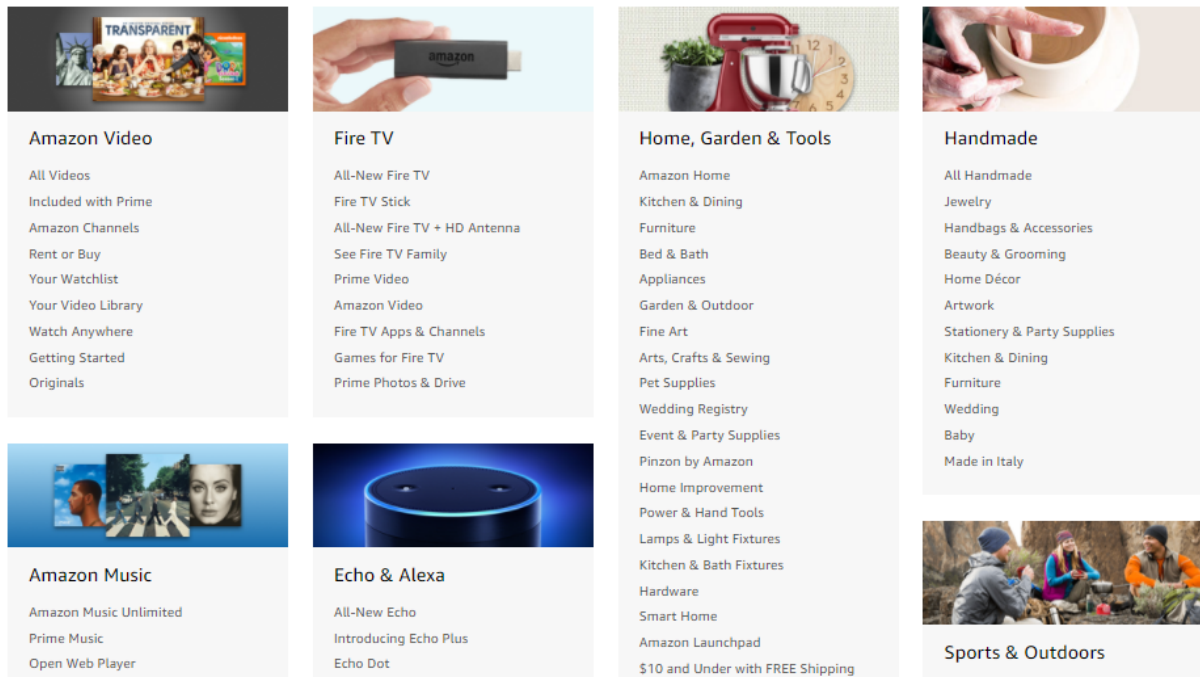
TRANSPARENT

Amazon Video

All Videos
Included with Prime
Amazon Channels
Rent or Buy
Your Watchlist
Your Video Library
Watch Anywhere
Getting Started
Originals

Amazon Music

Amazon Music Unlimited
Prime Music
Open Web Player

amazon

Fire TV

All-New Fire TV
Fire TV Stick
All-New Fire TV + HD Antenna
See Fire TV Family
Prime Video
Amazon Video
Fire TV Apps & Channels
Games for Fire TV
Prime Photos & Drive

Echo & Alexa

All-New Echo
Introducing Echo Plus
Echo Dot

Home, Garden & Tools

Amazon Home
Kitchen & Dining
Furniture
Bed & Bath
Appliances
Garden & Outdoor
Fine Art
Arts, Crafts & Sewing
Pet Supplies
Wedding Registry
Event & Party Supplies
Pinzon by Amazon
Home Improvement
Power & Hand Tools
Lamps & Light Fixtures
Kitchen & Bath Fixtures
Hardware
Smart Home
Amazon Launchpad
$10 and Under with FREE Shipping

Handmade

All Handmade
Jewelry
Handbags & Accessories
Beauty & Grooming
Home Décor
Artwork
Stationery & Party Supplies
Kitchen & Dining
Furniture
Wedding
Baby
Made in Italy

Sports & Outdoors